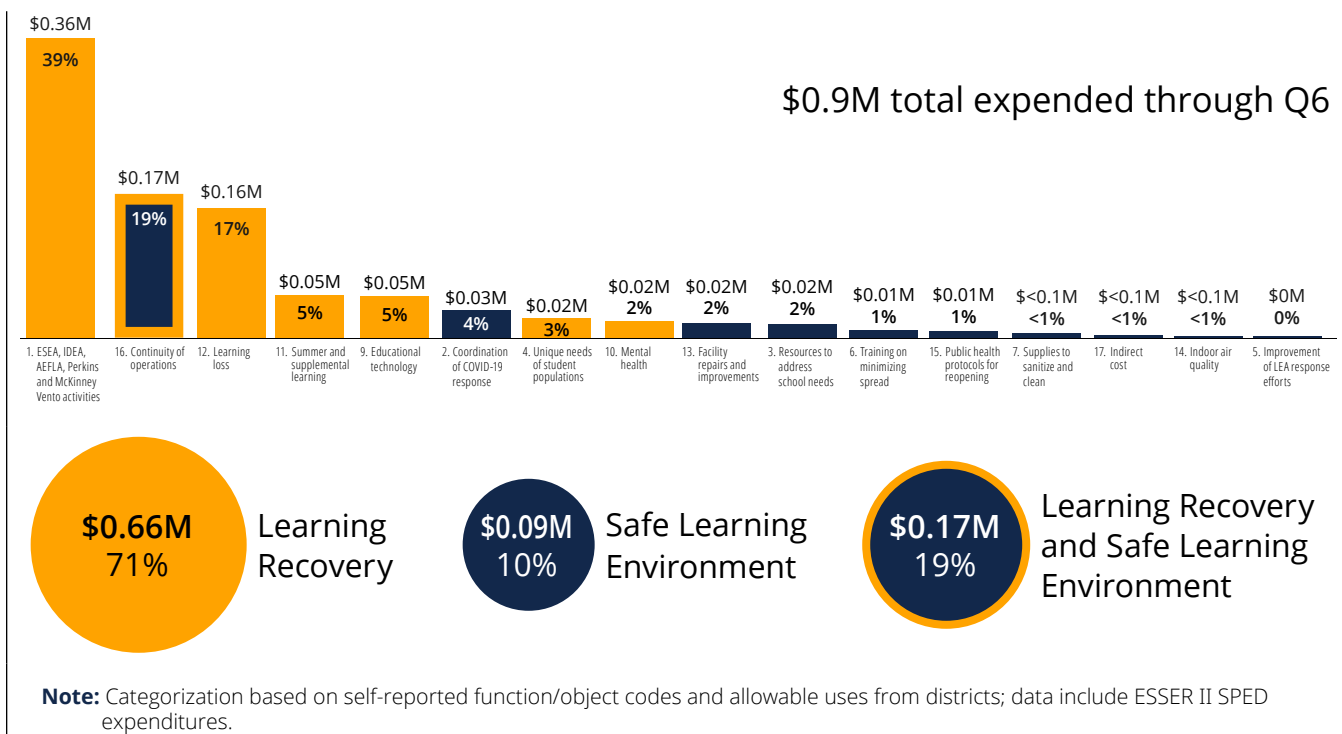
$0.9M total expended through Q6

| Amount | Percent | Category |
|---|---|---|
| $0.36M | 39% | 1. ESEA, IDEA, AEFLA, Perkins and McKinney Vento activities |
| $0.17M | 19% | 16. Continuity of operations |
| $0.16M | 17% | 12. Learning loss |
| $0.05M | 5% | 11. Summer and supplemental learning |
| $0.05M | 5% | 9. Educational technology |
| $0.03M | 4% | 2. Coordination of COVID-19 response |
| $0.02M | 3% | 4. Unique needs of student populations |
| $0.02M | 2% | 10. Mental health |
| $0.02M | 2% | 13. Facility repairs and improvements |
| $0.02M | 2% | 3. Resources to address school needs |
| $0.01M | 1% | 6. Training on minimizing spread |
| $0.01M | 1% | 15. Public health protocols for reopening |
| $<0.1M | <1% | 7. Supplies to sanitize and clean |
| $<0.1M | <1% | 17. Indirect cost |
| $<0.1M | <1% | 14. Indoor air quality |
| $0M | 0% | 5. Improvement of LEA response efforts |

$0.66M 71% Learning Recovery

$0.09M 10% Safe Learning Environment

$0.17M 19% Learning Recovery and Safe Learning Environment

Note: Categorization based on self-reported function/object codes and allowable uses from districts; data include ESSER II SPED expenditures.